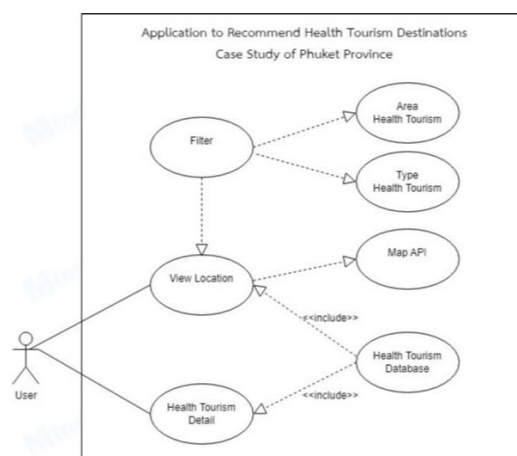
Application to Recommend Health Tourism Destinations
Case Study of Phuket Province

Filter

Area
Health Tourism

Type
Health Tourism

View Location

Map API

<<include>>

Health Tourism
Database

User

Health Tourism
Detail

<<include>>